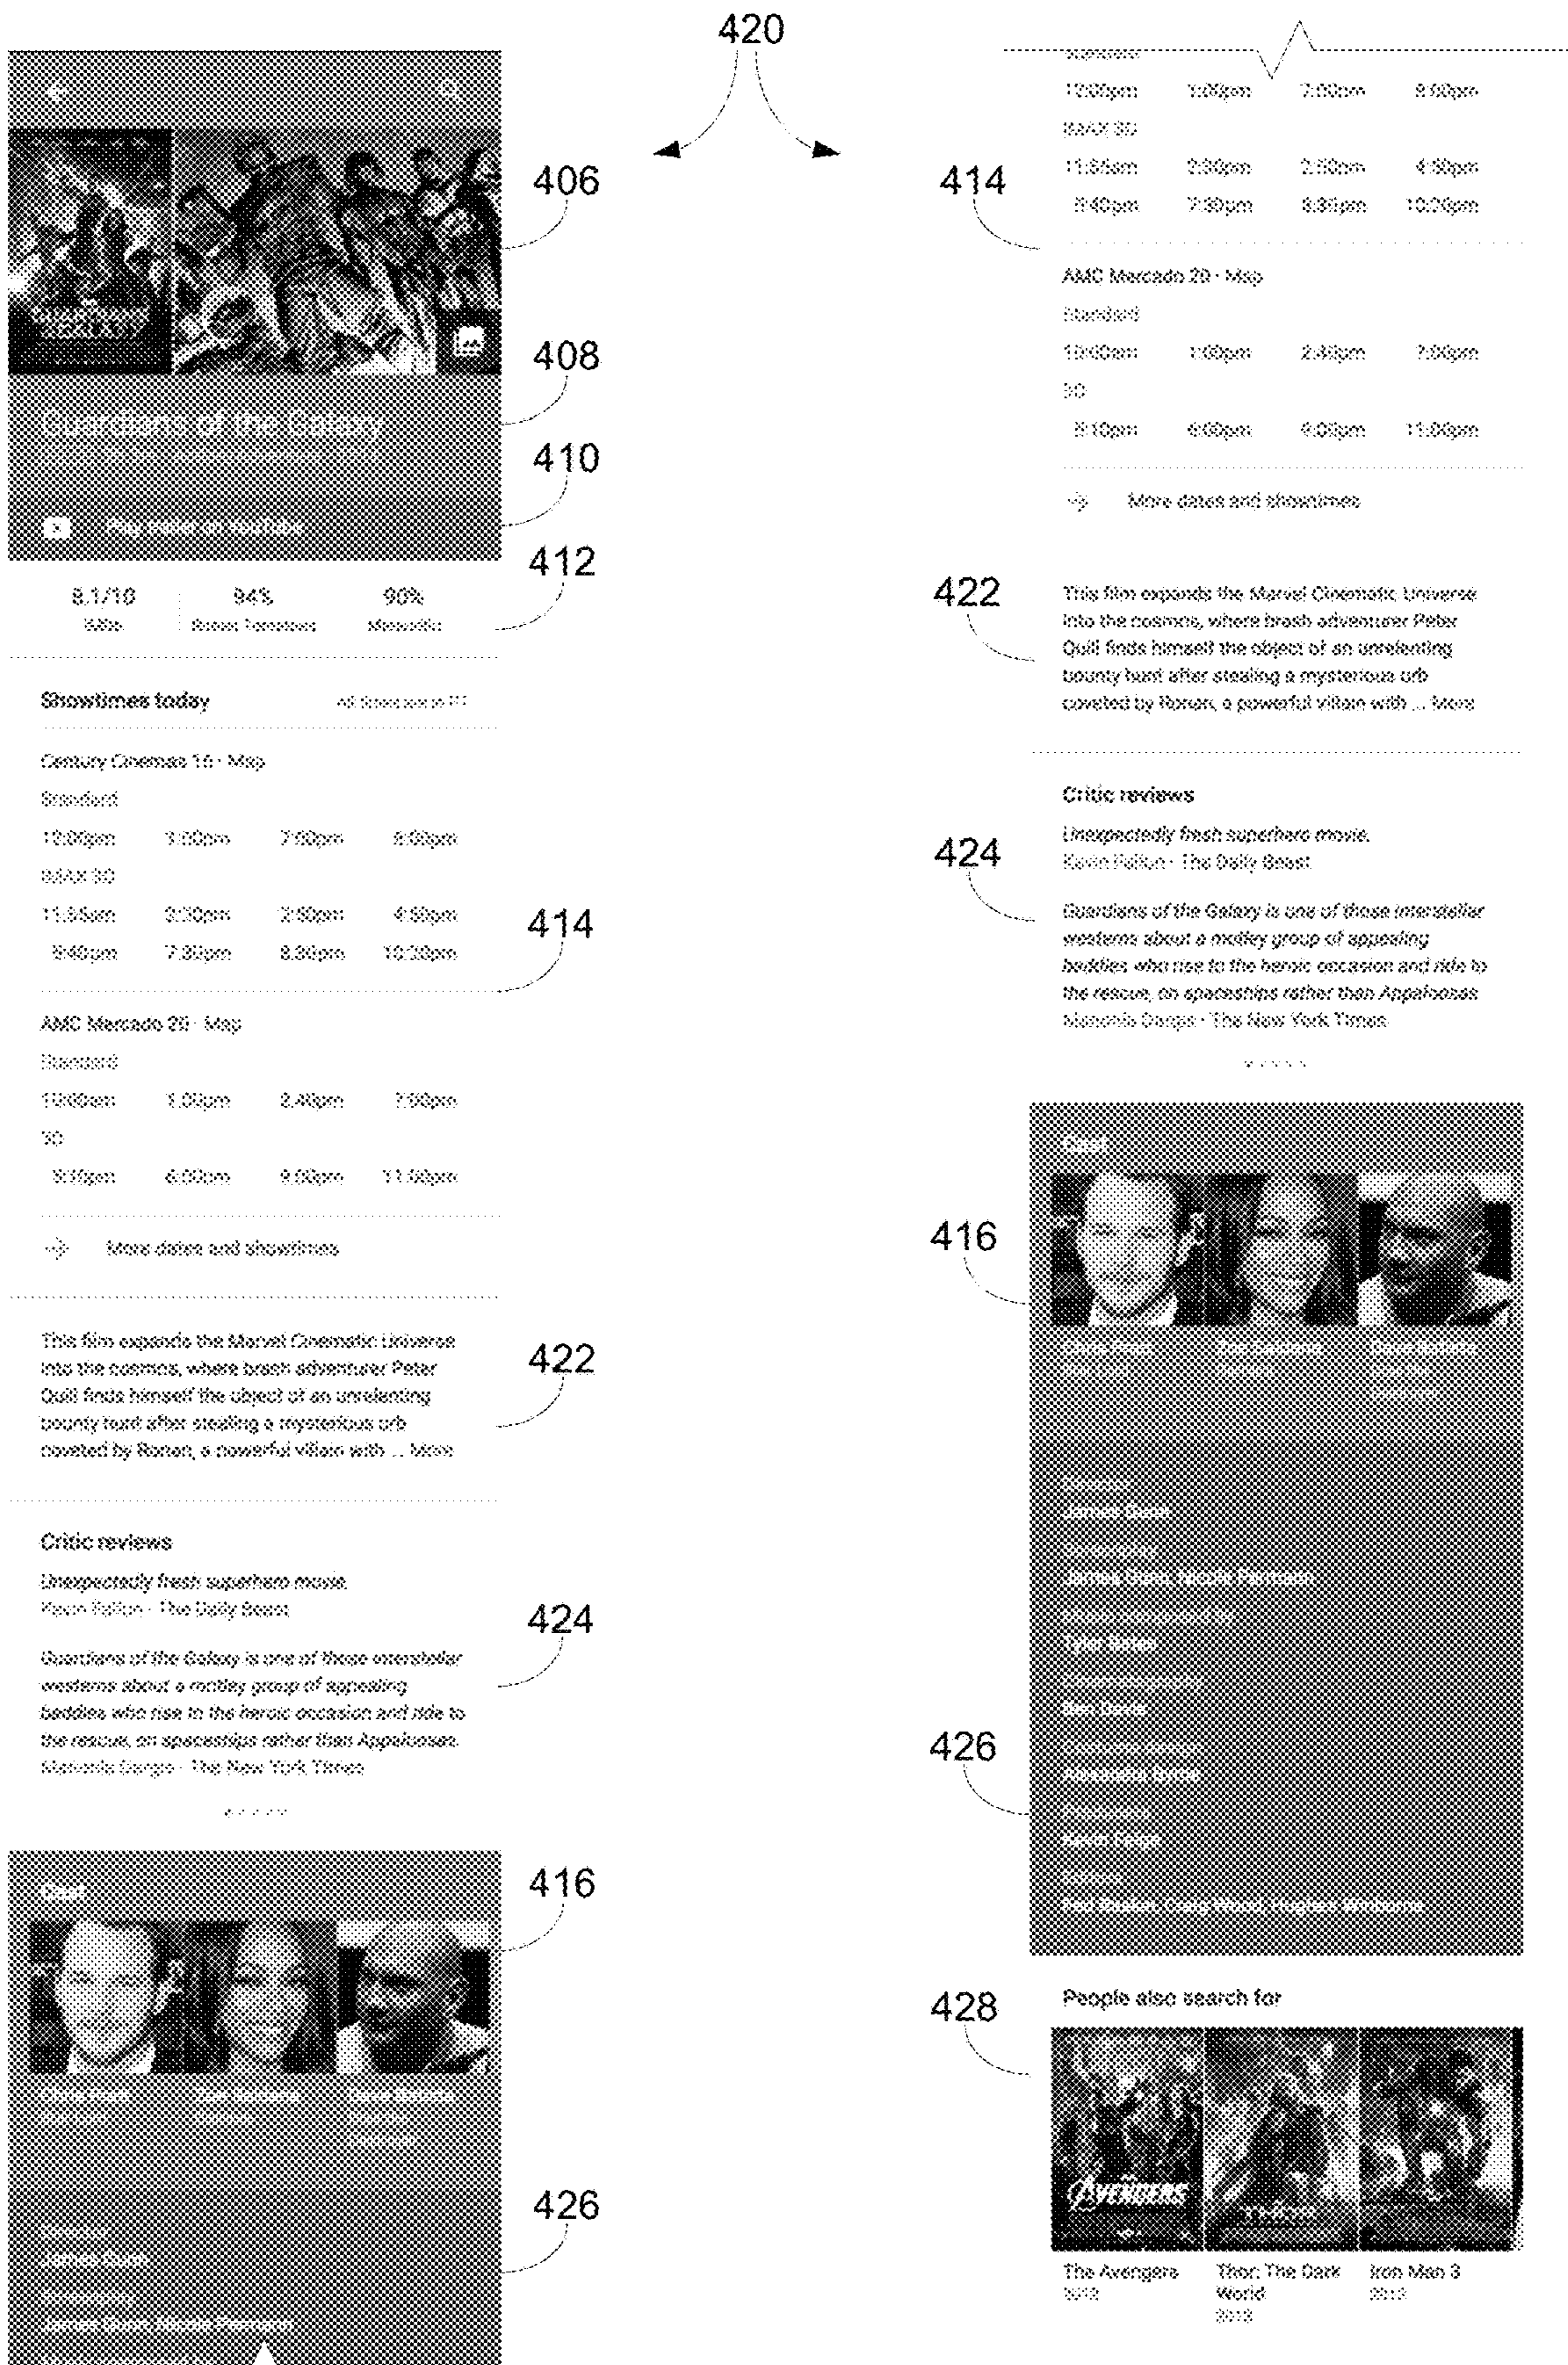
420

406

408

410

412

Guardians of the Galaxy

Play trailer on YouTube

8.1/10
IMDb

94%
Rotten Tomatoes

90%
Metacritic

Showtimes today

Century Cinemas 16 · Map
Standard
12:00pm 1:00pm 7:00pm 9:00pm
IMAX 3D
11:35am 2:30pm 2:50pm 4:50pm
5:40pm 7:30pm 8:30pm 10:30pm

414

AMC Mercado 20 · Map
Standard
10:00am 1:00pm 2:40pm 7:00pm
3D
3:10pm 6:00pm 9:00pm 11:00pm

More dates and showtimes

This film expands the Marvel Cinematic Universe into the cosmos, where brash adventurer Peter Quill finds himself the object of an unrelenting bounty hunt after stealing a mysterious orb coveted by Ronan, a powerful villain with ... More

422

Critic reviews

Unexpectedly fresh superhero movie.
Kevin Fallon · The Daily Beast

Guardians of the Galaxy is one of those interstellar westerns about a motley group of appealing baddies who rise to the heroic occasion and ride to the rescue, on spaceships rather than Appaloosas.
Manohla Dargis · The New York Times

424

Cast

416

Chris Pratt Zoe Saldana Dave Bautista

426

James Gunn
James Gunn, Nicole Perlman

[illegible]
12:00pm 1:00pm 7:00pm 9:00pm
IMAX 3D
11:35am 2:30pm 2:50pm 4:50pm
5:40pm 7:30pm 8:30pm 10:30pm

414

AMC Mercado 20 · Map
Standard
10:00am 1:00pm 2:40pm 7:00pm
3D
3:10pm 6:00pm 9:00pm 11:00pm

More dates and showtimes

422

This film expands the Marvel Cinematic Universe into the cosmos, where brash adventurer Peter Quill finds himself the object of an unrelenting bounty hunt after stealing a mysterious orb coveted by Ronan, a powerful villain with ... More

Critic reviews

424

Unexpectedly fresh superhero movie.
Kevin Fallon · The Daily Beast

Guardians of the Galaxy is one of those interstellar westerns about a motley group of appealing baddies who rise to the heroic occasion and ride to the rescue, on spaceships rather than Appaloosas.
Manohla Dargis · The New York Times

Cast

416

Chris Pratt Zoe Saldana Dave Bautista

426

James Gunn
James Gunn, Nicole Perlman
Tyler Bates
Ben Davis
Alexandra Byrne
Kevin Feige
Fred Raskin, Craig Wood, Hughes Winborne

428

People also search for

The Avengers
2012

Thor: The Dark World
2013

Iron Man 3
2013